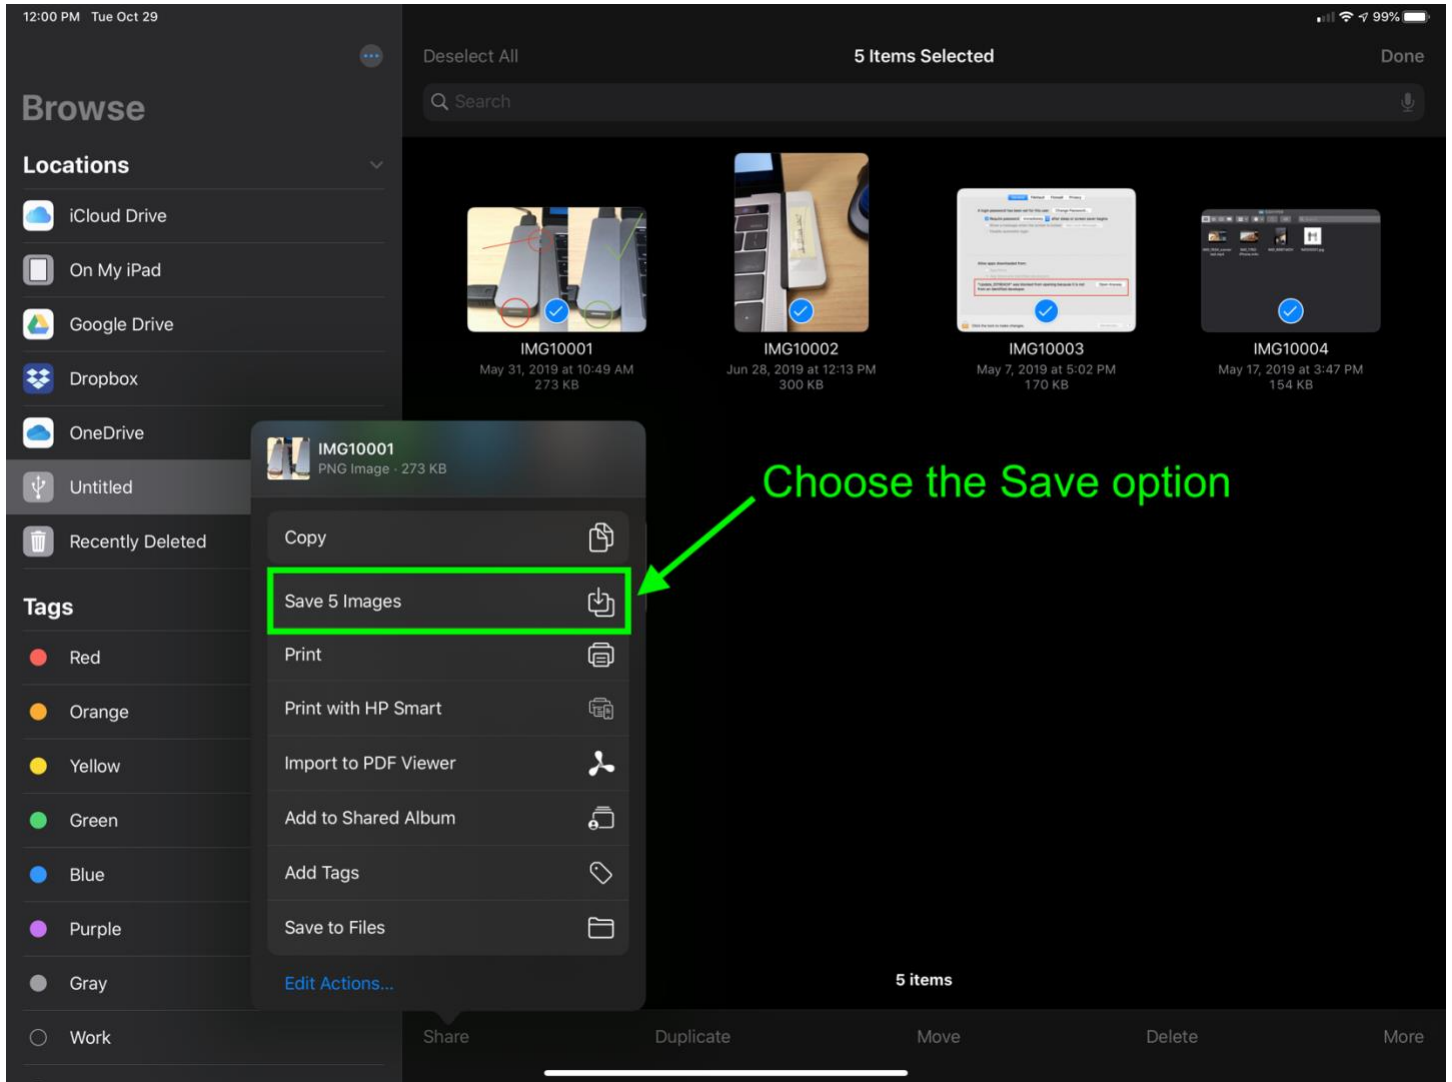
12:00 PM Tue Oct 29

99%

Browse

Locations

iCloud Drive

On My iPad

Google Drive

Dropbox

OneDrive

Untitled

Recently Deleted

Tags

Red

Orange

Yellow

Green

Blue

Purple

Gray

Work

Deselect All

5 Items Selected

Done

Search

IMG10001
May 31, 2019 at 10:49 AM
273 KB

IMG10002
Jun 28, 2019 at 12:13 PM
300 KB

IMG10003
May 7, 2019 at 5:02 PM
170 KB

IMG10004
May 17, 2019 at 3:47 PM
154 KB

IMG10001
PNG Image · 273 KB

Copy

Save 5 Images

Print

Print with HP Smart

Import to PDF Viewer

Add to Shared Album

Add Tags

Save to Files

Edit Actions...

Choose the Save option

5 items

Share

Duplicate

Move

Delete

More